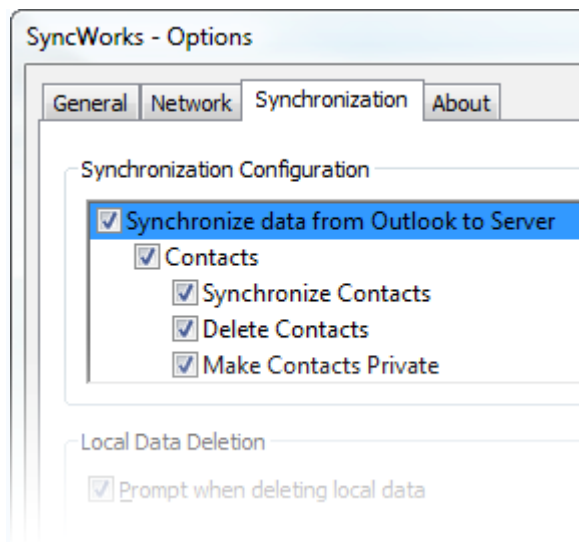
SyncWorks - Options

General
Network
Synchronization
About

Synchronization Configuration

Synchronize data from Outlook to Server
Contacts
Synchronize Contacts
Delete Contacts
Make Contacts Private

Local Data Deletion

Prompt when deleting local data